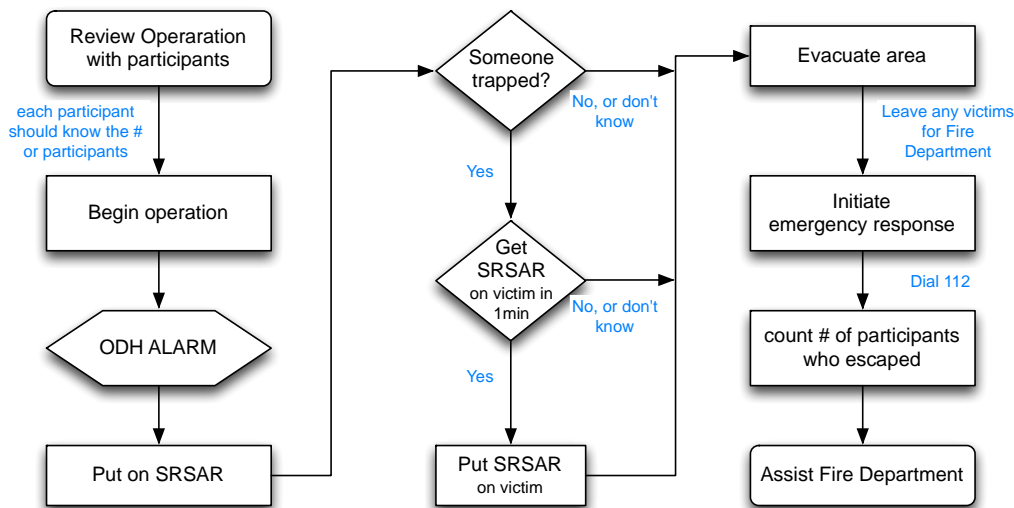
Review Operaration with participants

each participant should know the # or participants

Begin operation

ODH ALARM

Put on SRSAR

Someone trapped?

No, or don't know

Yes

Get SRSAR on victim in 1min

No, or don't know

Yes

Put SRSAR on victim

Evacuate area

Leave any victims for Fire Department

Initiate emergency response

Dial 112

count # of participants who escaped

Assist Fire Department